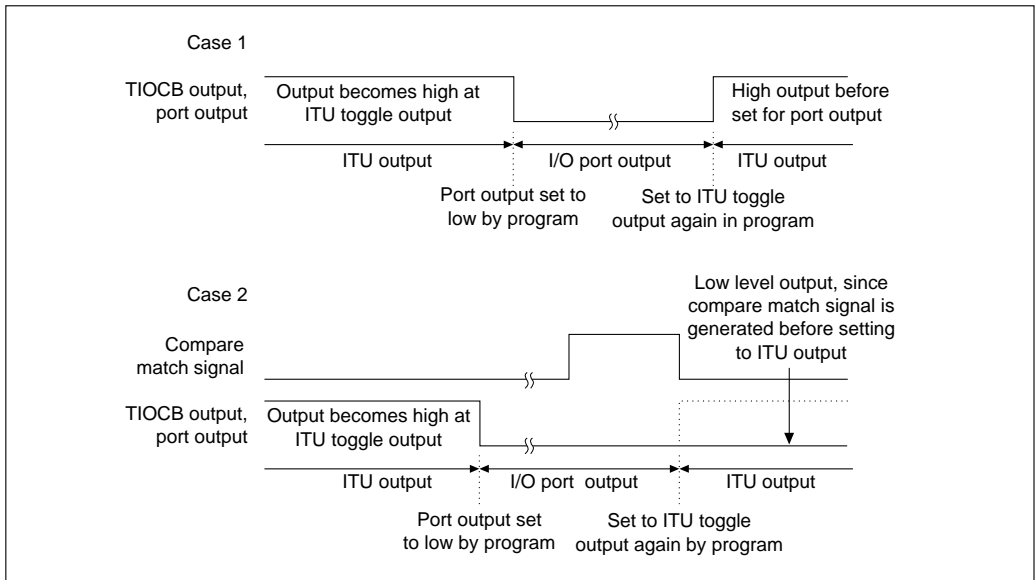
Case 1

TIOCB output, port output

Output becomes high at ITU toggle output

High output before set for port output

ITU output

I/O port output

ITU output

Port output set to low by program

Set to ITU toggle output again in program

Case 2

Low level output, since compare match signal is generated before setting to ITU output

Compare match signal

TIOCB output, port output

Output becomes high at ITU toggle output

ITU output

I/O port output

ITU output

Port output set to low by program

Set to ITU toggle output again by program